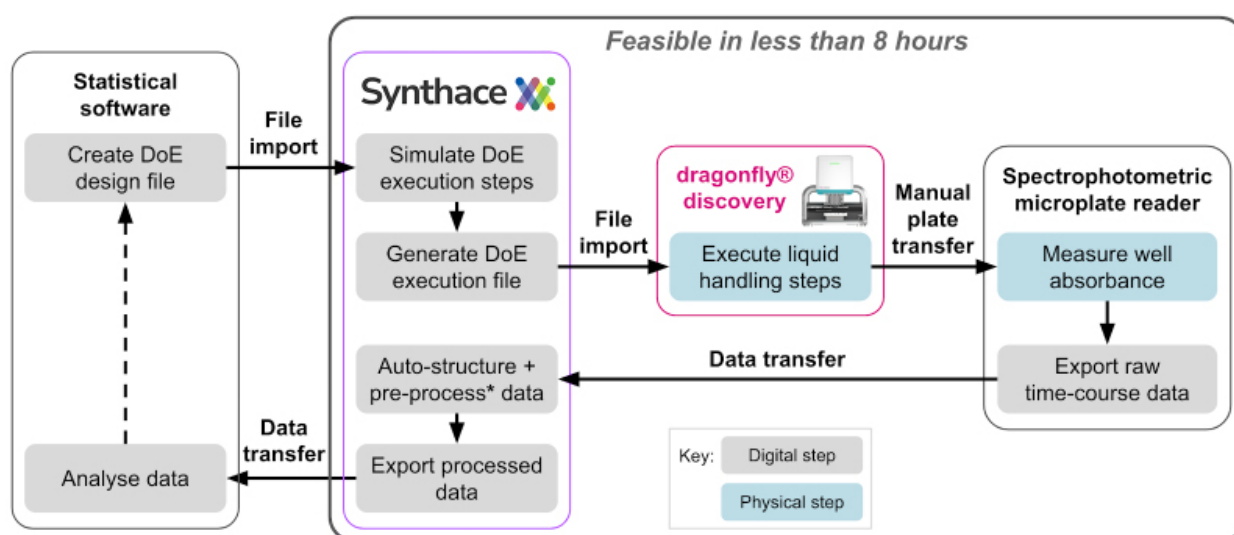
Feasible in less than 8 hours

Statistical software

Create DoE design file

Analyse data

File import

Data transfer

Synthace

Simulate DoE execution steps

Generate DoE execution file

Auto-structure + pre-process* data

Export processed data

File import

dragonfly® discovery

Execute liquid handling steps

Manual plate transfer

Spectrophotometric microplate reader

Measure well absorbance

Export raw time-course data

Data transfer

Key: Digital step

Physical step